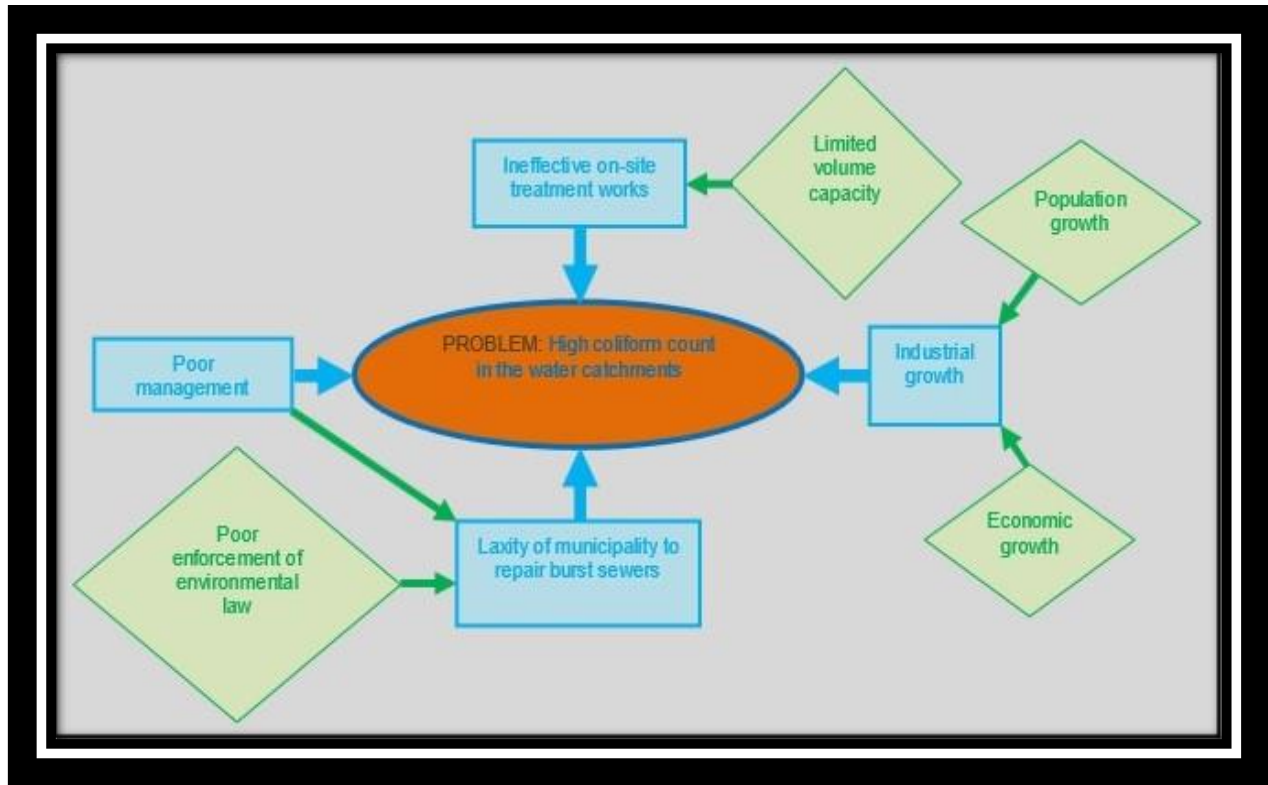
Ineffective on-site treatment works

Limited volume capacity

Population growth

Poor management

PROBLEM: High coliform count in the water catchments

Industrial growth

Poor enforcement of environmental law

Laxity of municipality to repair burst sewers

Economic growth